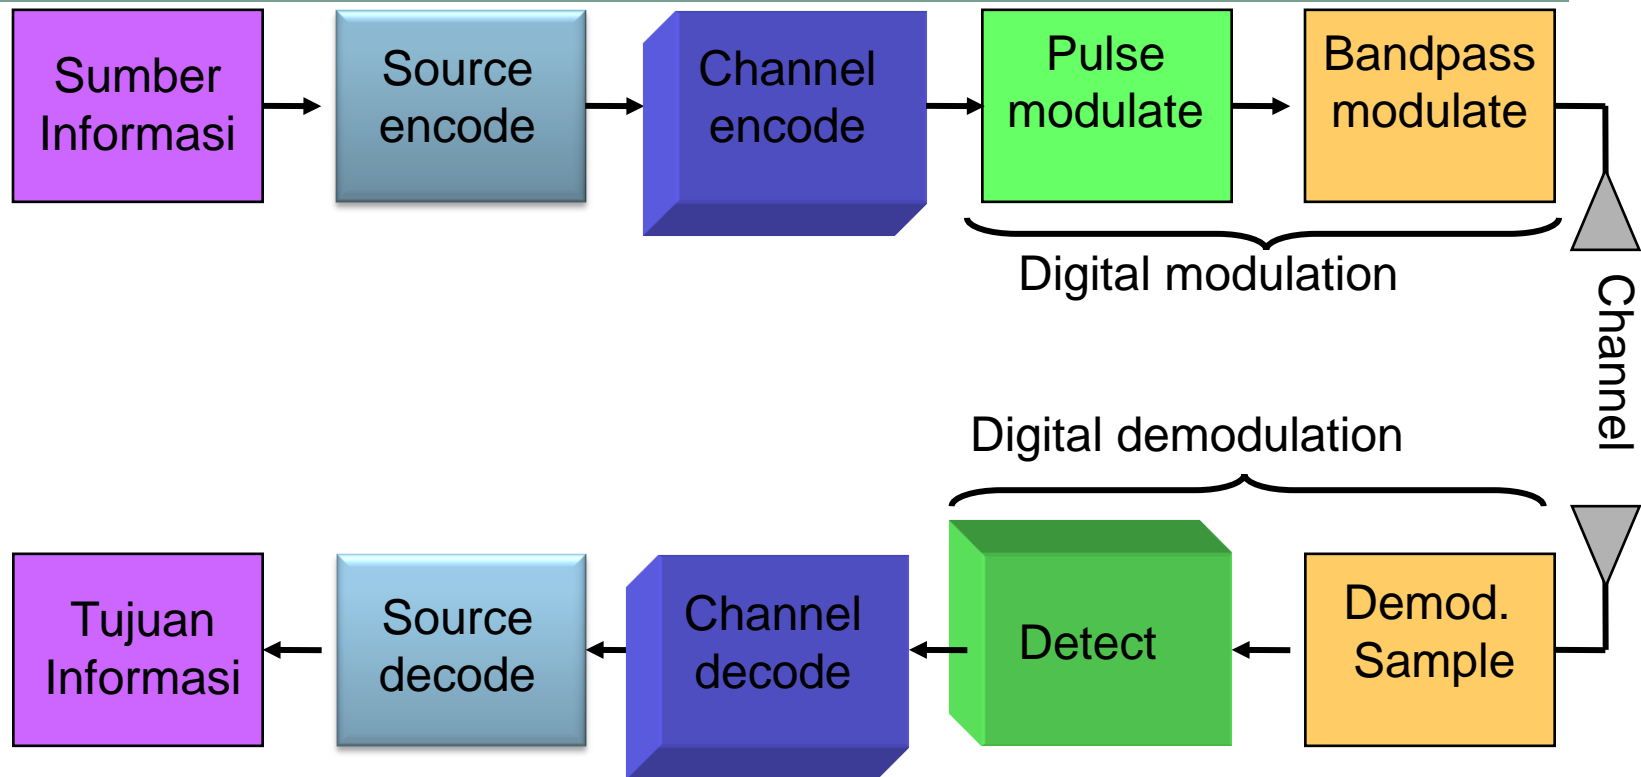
Sumber Informasi

Source encode

Channel encode

Pulse modulate

Bandpass modulate

Digital modulation

Channel

Digital demodulation

Tujuan Informasi

Source decode

Channel decode

Detect

Demod. Sample